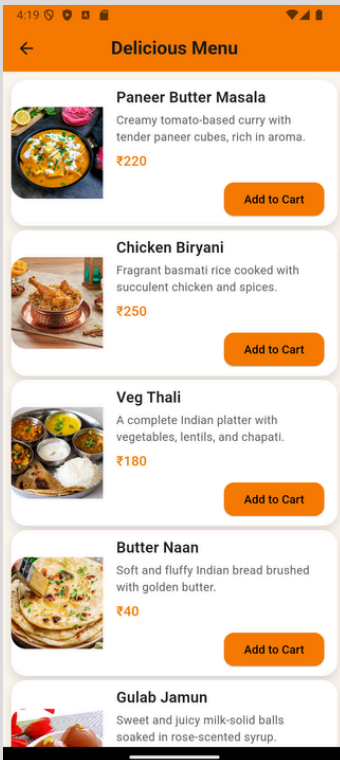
4:19

Delicious Menu

Paneer Butter Masala
Creamy tomato-based curry with tender paneer cubes, rich in aroma.
₹220
Add to Cart

Chicken Biryani
Fragrant basmati rice cooked with succulent chicken and spices.
₹250
Add to Cart

Veg Thali
A complete Indian platter with vegetables, lentils, and chapati.
₹180
Add to Cart

Butter Naan
Soft and fluffy Indian bread brushed with golden butter.
₹40
Add to Cart

Gulab Jamun
Sweet and juicy milk-solid balls soaked in rose-scented syrup.